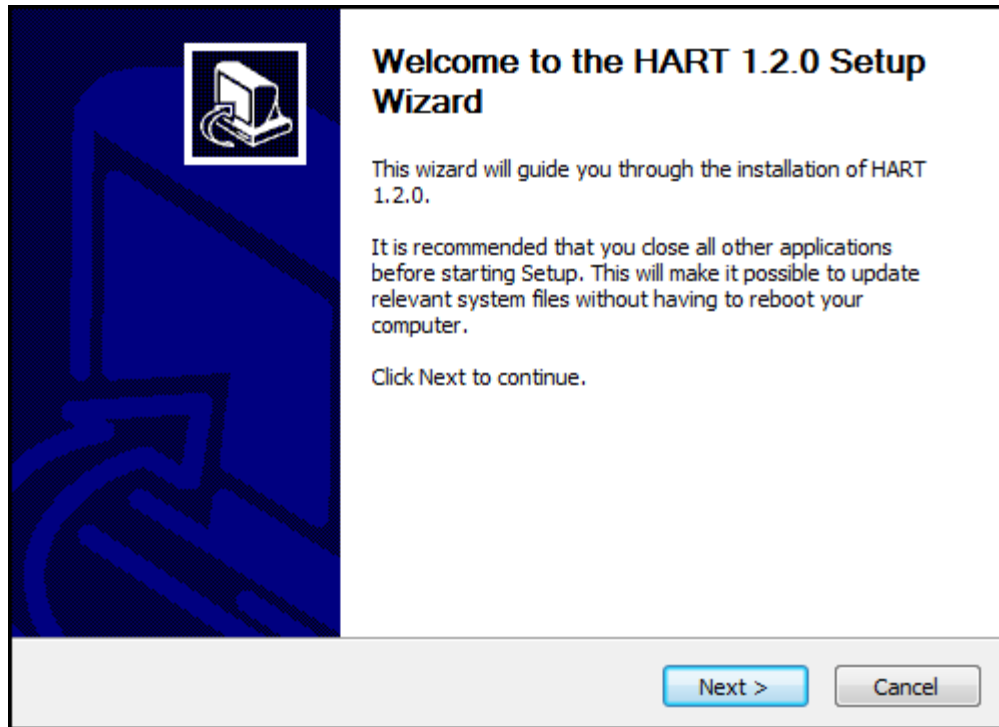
Welcome to the HART 1.2.0 Setup Wizard

This wizard will guide you through the installation of HART 1.2.0.

It is recommended that you close all other applications before starting Setup. This will make it possible to update relevant system files without having to reboot your computer.

Click Next to continue.

Next >

Cancel